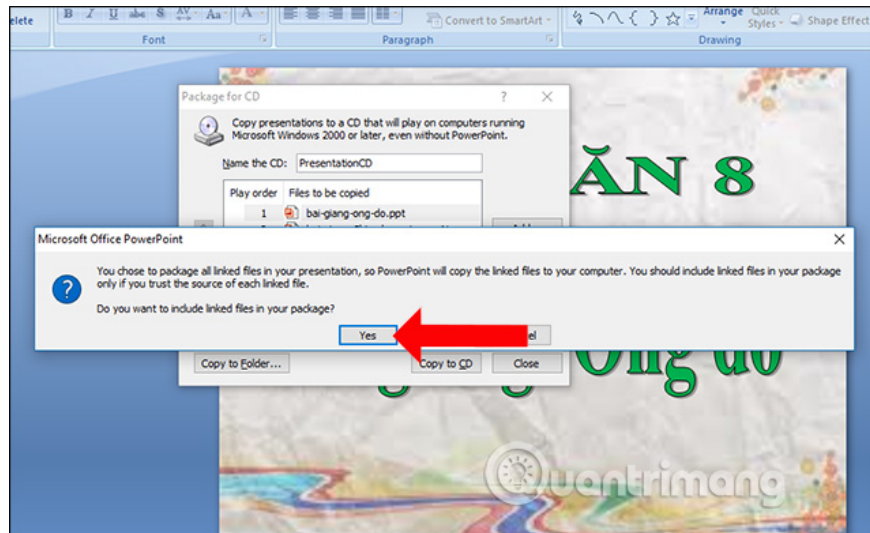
elete
B I U abc S AV Aa A
Font
Convert to SmartArt
Paragraph
Arrange
Quick Styles
Shape Effect
Drawing

Package for CD
?
Copy presentations to a CD that will play on computers running Microsoft Windows 2000 or later, even without PowerPoint.
Name the CD: PresentationCD
Play order Files to be copied
1 bai-giang-ong-do.ppt

ĂN 8

Microsoft Office PowerPoint
You chose to package all linked files in your presentation, so PowerPoint will copy the linked files to your computer. You should include linked files in your package only if you trust the source of each linked file.
Do you want to include linked files in your package?
Yes
el

Copy to Folder...
Copy to CD
Close

Ông đồ

Quantrimang